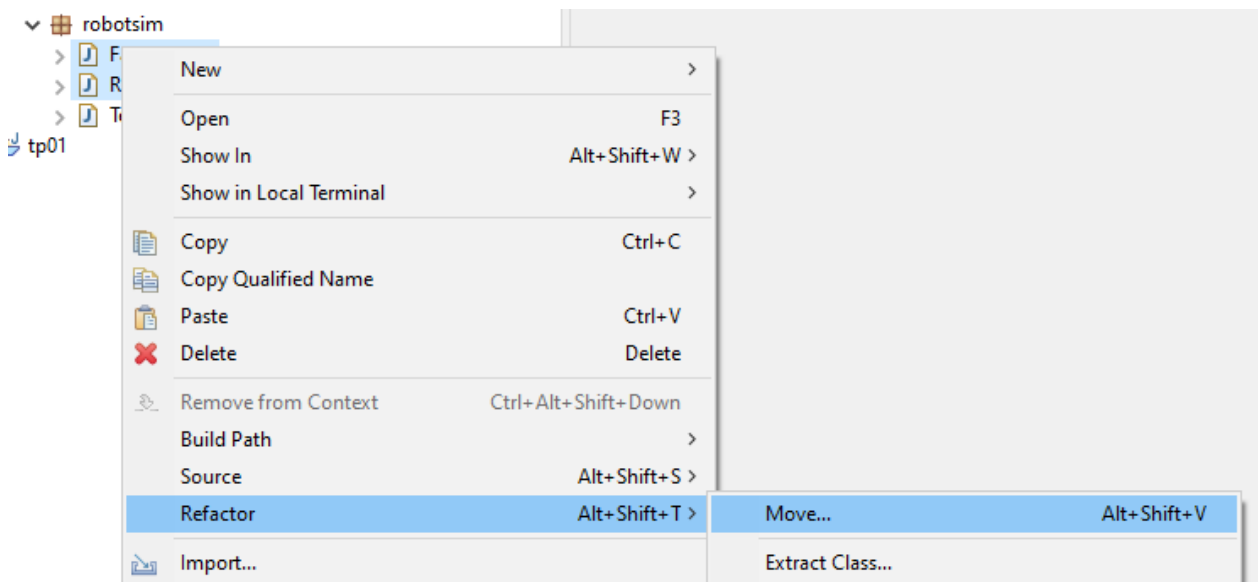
robotsim
F
R
T
tp01

New >
Open F3
Show In Alt+Shift+W >
Show in Local Terminal >
Copy Ctrl+C
Copy Qualified Name
Paste Ctrl+V
Delete Delete
Remove from Context Ctrl+Alt+Shift+Down
Build Path >
Source Alt+Shift+S >
Refactor Alt+Shift+T >
Import...

Move... Alt+Shift+V
Extract Class...